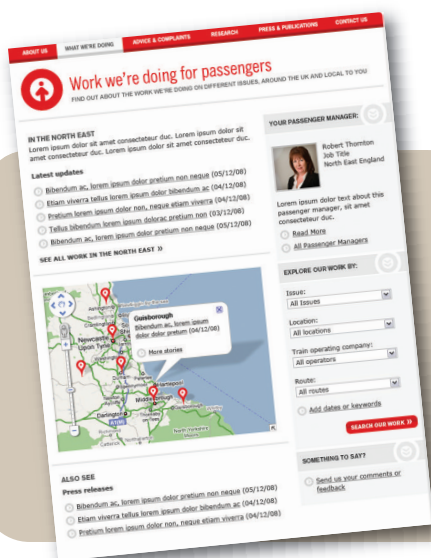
ABOUT US | WHAT WE'RE DOING | ADVICE & COMPLAINTS | RESEARCH | PRESS & PUBLICATIONS | CONTACT US

Work we're doing for passengers

FIND OUT ABOUT THE WORK WE'RE DOING ON DIFFERENT ISSUES, AROUND THE UK AND LOCAL TO YOU

IN THE NORTH EAST

Lorem ipsum dolor sit amet consectetur duc. Lorem ipsum dolor sit amet consectetur duc. Lorem ipsum dolor sit amet consectetur duc.

Latest updates

Bibendum ac, lorem ipsum dolor pretium non neque (05/12/08)

Etiam viverra tellus lorem ipsum dolor bibendum ac (04/12/08)

Pretium lorem ipsum dolor non, neque etiam viverra (04/12/08)

Tellus bibendum lorem ipsum dolorac pretium non (03/12/08)

Bibendum ac, lorem ipsum dolor pretium non neque (05/12/08)

SEE ALL WORK IN THE NORTH EAST »

Guisborough

Bibendum ac, lorem ipsum dolor pretium (04/12/08)

More stories

Newcastle upon Tyne

Darlington

Middlesbrough

ALSO SEE

Press releases

Bibendum ac, lorem ipsum dolor pretium non neque (05/12/08)

Etiam viverra tellus lorem ipsum dolor bibendum ac (04/12/08)

Pretium lorem ipsum dolor non, neque etiam viverra (04/12/08)

YOUR PASSENGER MANAGER:

Robert Thornton

Job Title

North East England

Lorem ipsum dolor text about this passenger manager, sit amet consectetuer duc.

Read More

All Passenger Managers

EXPLORE OUR WORK BY:

Issue:

All Issues

Location:

All locations

Train operating company:

All operators

Route:

All routes

Add dates or keywords

SEARCH OUR WORK »

SOMETHING TO SAY?

Send us your comments or feedback